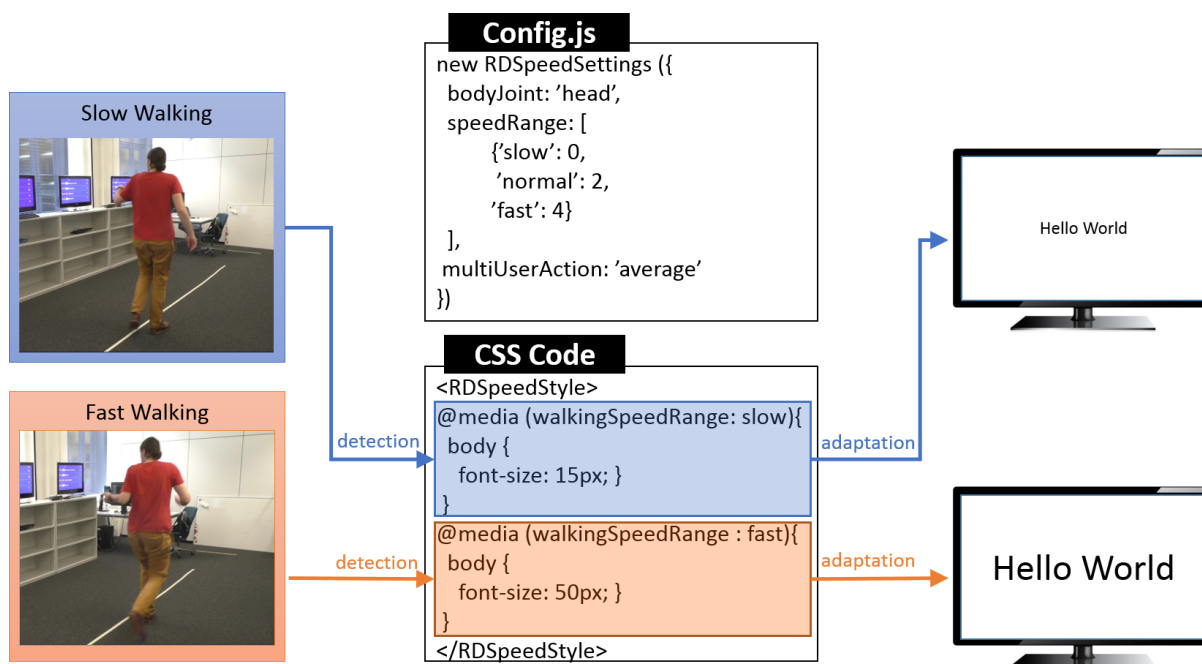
Slow Walking

Fast Walking

Config.js

new RDSpeedSettings ({
bodyJoint: 'head',
speedRange: [
{'slow': 0,
'normal': 2,
'fast': 4}
],
multiUserAction: 'average'
})

CSS Code

<RDSpeedStyle>
@media (walkingSpeedRange: slow){
body {
font-size: 15px; }
}
@media (walkingSpeedRange : fast){
body {
font-size: 50px; }
}
</RDSpeedStyle>

detection

detection

adaptation

adaptation

Hello World

Hello World